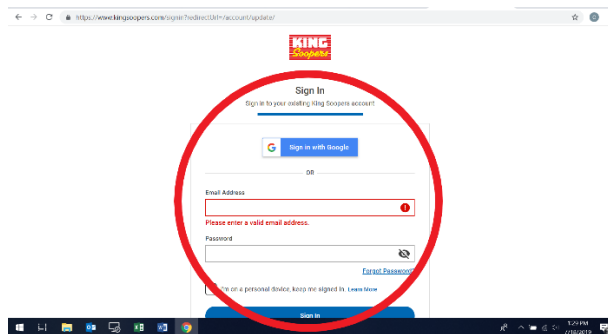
https://www.kingsoopers.com/signin?redirectUrl=/account/update/

KING Soopers

Sign In

Sign in to your existing King Soopers account

Sign in with Google

OR

Email Address

Please enter a valid email address.

Password

Forgot Password?

I'm on a personal device, keep me signed in. Learn More

Sign In

1:29 PM
7/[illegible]/2019